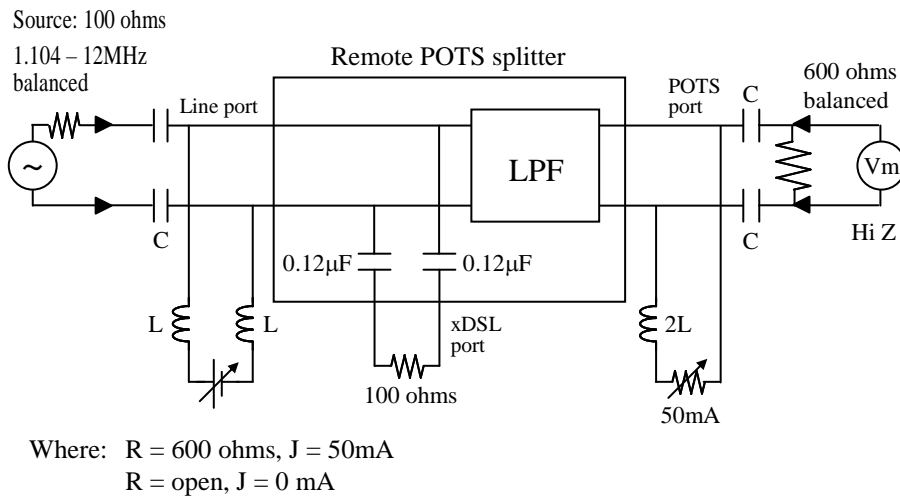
Source: 100 ohms

1.104 – 12MHz balanced

Remote POTS splitter

Line port

POTS port

C

600 ohms balanced

~

LPF

Vm

C

C

Hi Z

0.12μF

0.12μF

L

L

xDSL port

2L

100 ohms

50mA

Where: R = 600 ohms, J = 50mA
R = open, J = 0 mA